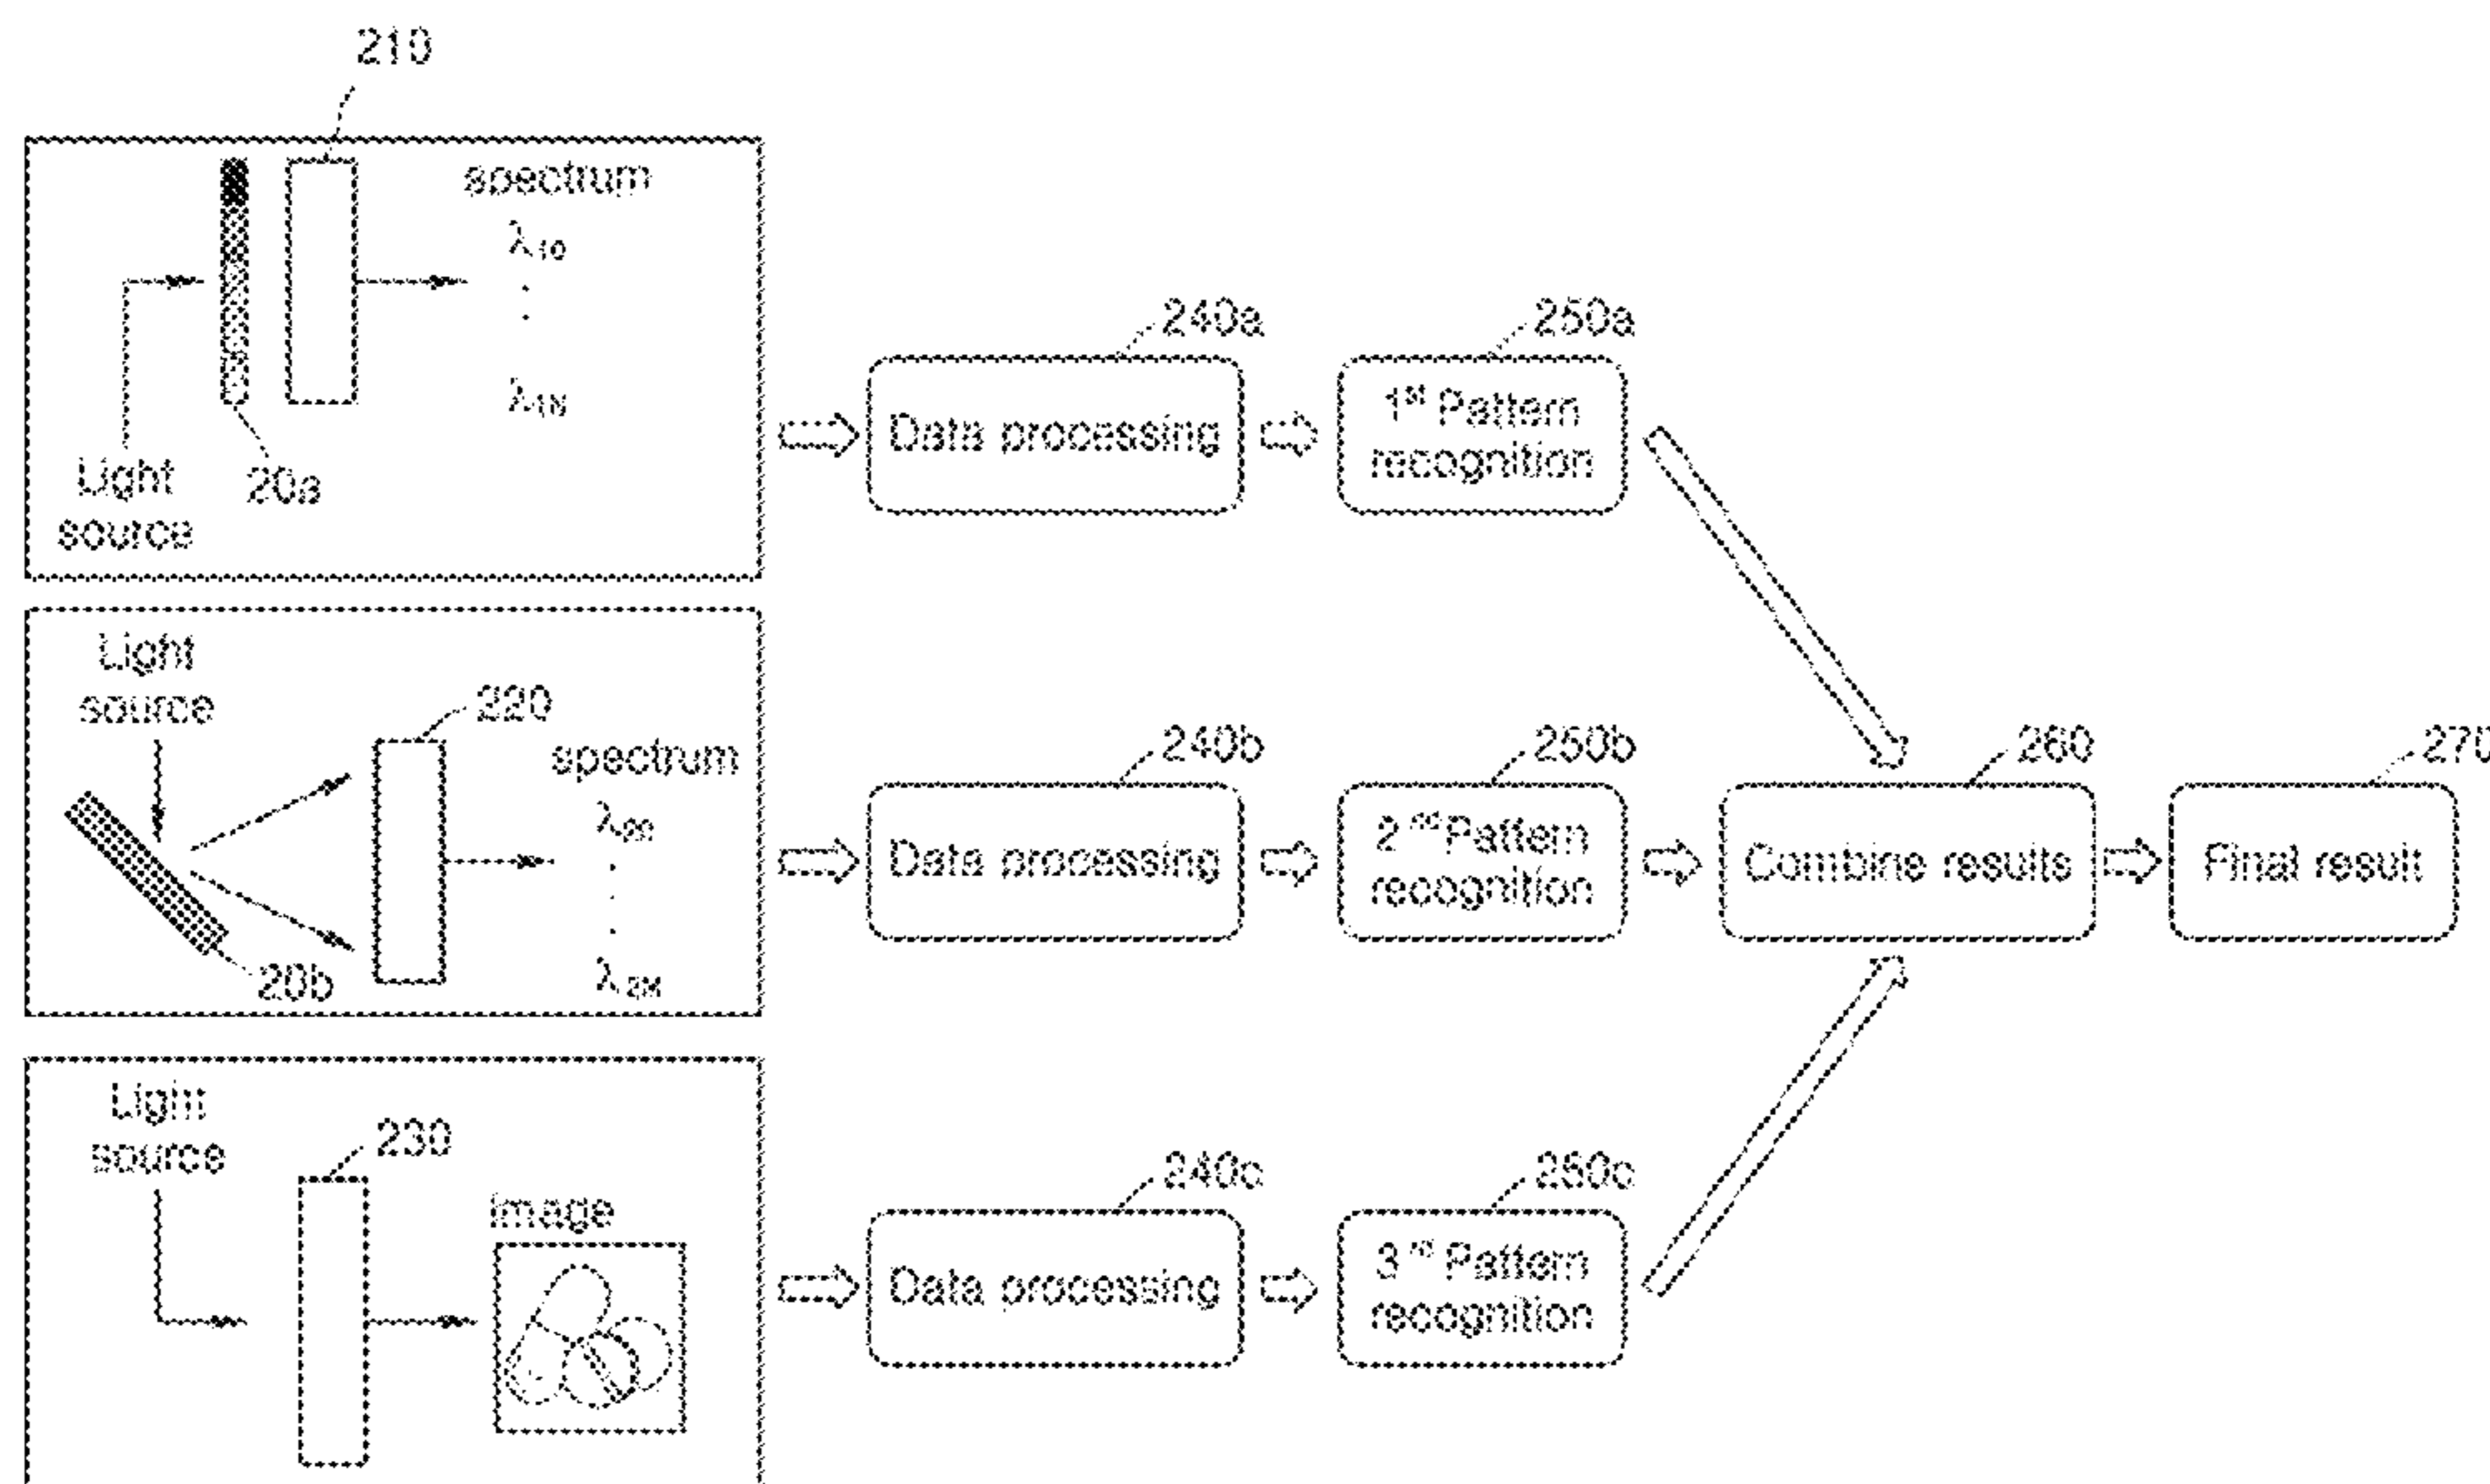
210

spectrum

$\lambda_{10}$

$\lambda_{1N}$

Light source

20a

240a

Data processing

250a

1st Pattern recognition

Light source

220

spectrum

$\lambda_{20}$

$\lambda_{2M}$

20b

240b

Data processing

250b

2nd Pattern recognition

260

Combine results

270

Final result

Light source

230

image

240c

Data processing

250c

3rd Pattern recognition